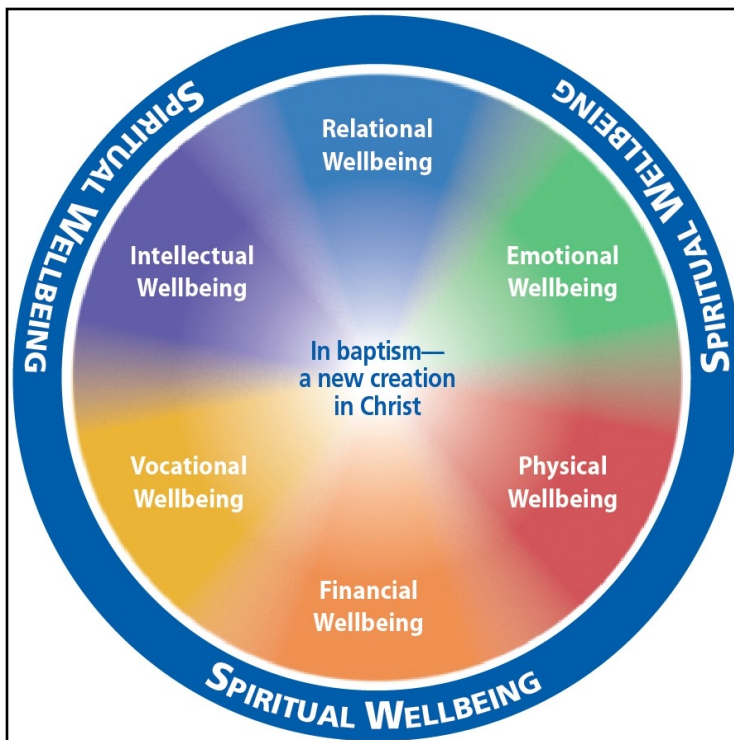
Spiritual Wellbeing

Spiritual Wellbeing

Relational Wellbeing

Intellectual Wellbeing

Emotional Wellbeing

In baptism— a new creation in Christ

Vocational Wellbeing

Physical Wellbeing

Financial Wellbeing

Spiritual Wellbeing